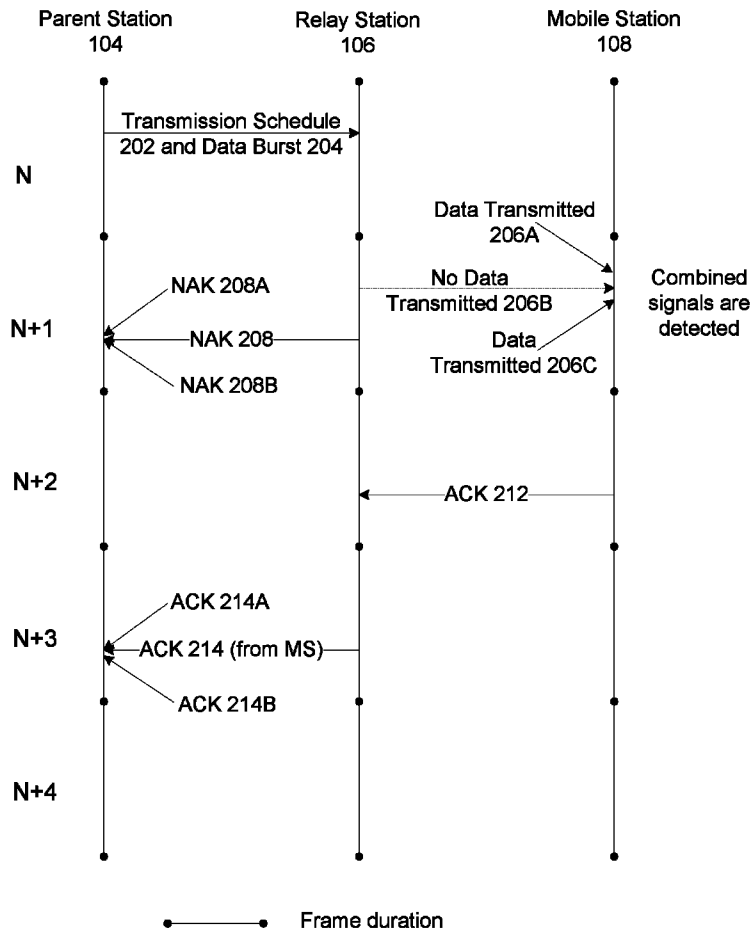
Parent Station
104

Relay Station
106

Mobile Station
108

Transmission Schedule
202 and Data Burst 204

N

Data Transmitted
206A

NAK 208A

No Data
Transmitted 206B

Combined
signals are
detected

N+1

NAK 208

Data
Transmitted 206C

NAK 208B

N+2

ACK 212

ACK 214A

N+3

ACK 214 (from MS)

ACK 214B

N+4

Frame duration